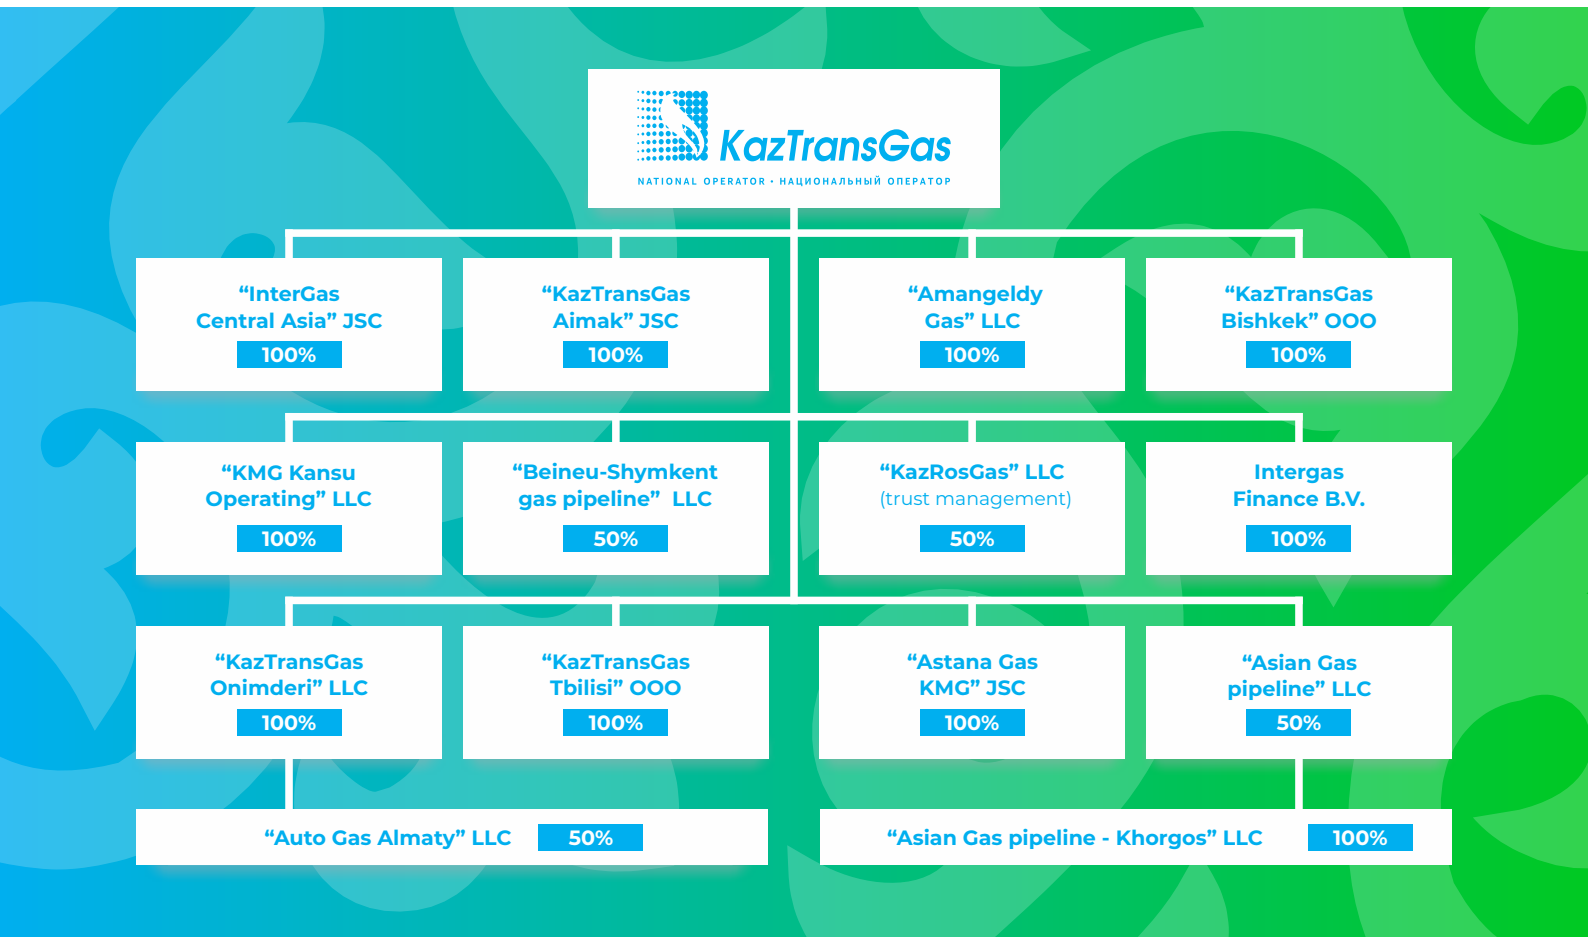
KazTransGas
NATIONAL OPERATOR • НАЦИОНАЛЬНЫЙ ОПЕРАТОР

“InterGas Central Asia” JSC
100%

“KazTransGas Aimak” JSC
100%

“Amangeldy Gas” LLC
100%

“KazTransGas Bishkek” OOO
100%

“KMG Kansu Operating” LLC
100%

“Beineu-Shymkent gas pipeline” LLC
50%

“KazRosGas” LLC
(trust management)
50%

Intergas Finance B.V.
100%

“KazTransGas Onimderi” LLC
100%

“KazTransGas Tbilisi” OOO
100%

“Astana Gas KMG” JSC
100%

“Asian Gas pipeline” LLC
50%

“Auto Gas Almaty” LLC 50%

“Asian Gas pipeline - Khorgos” LLC 100%